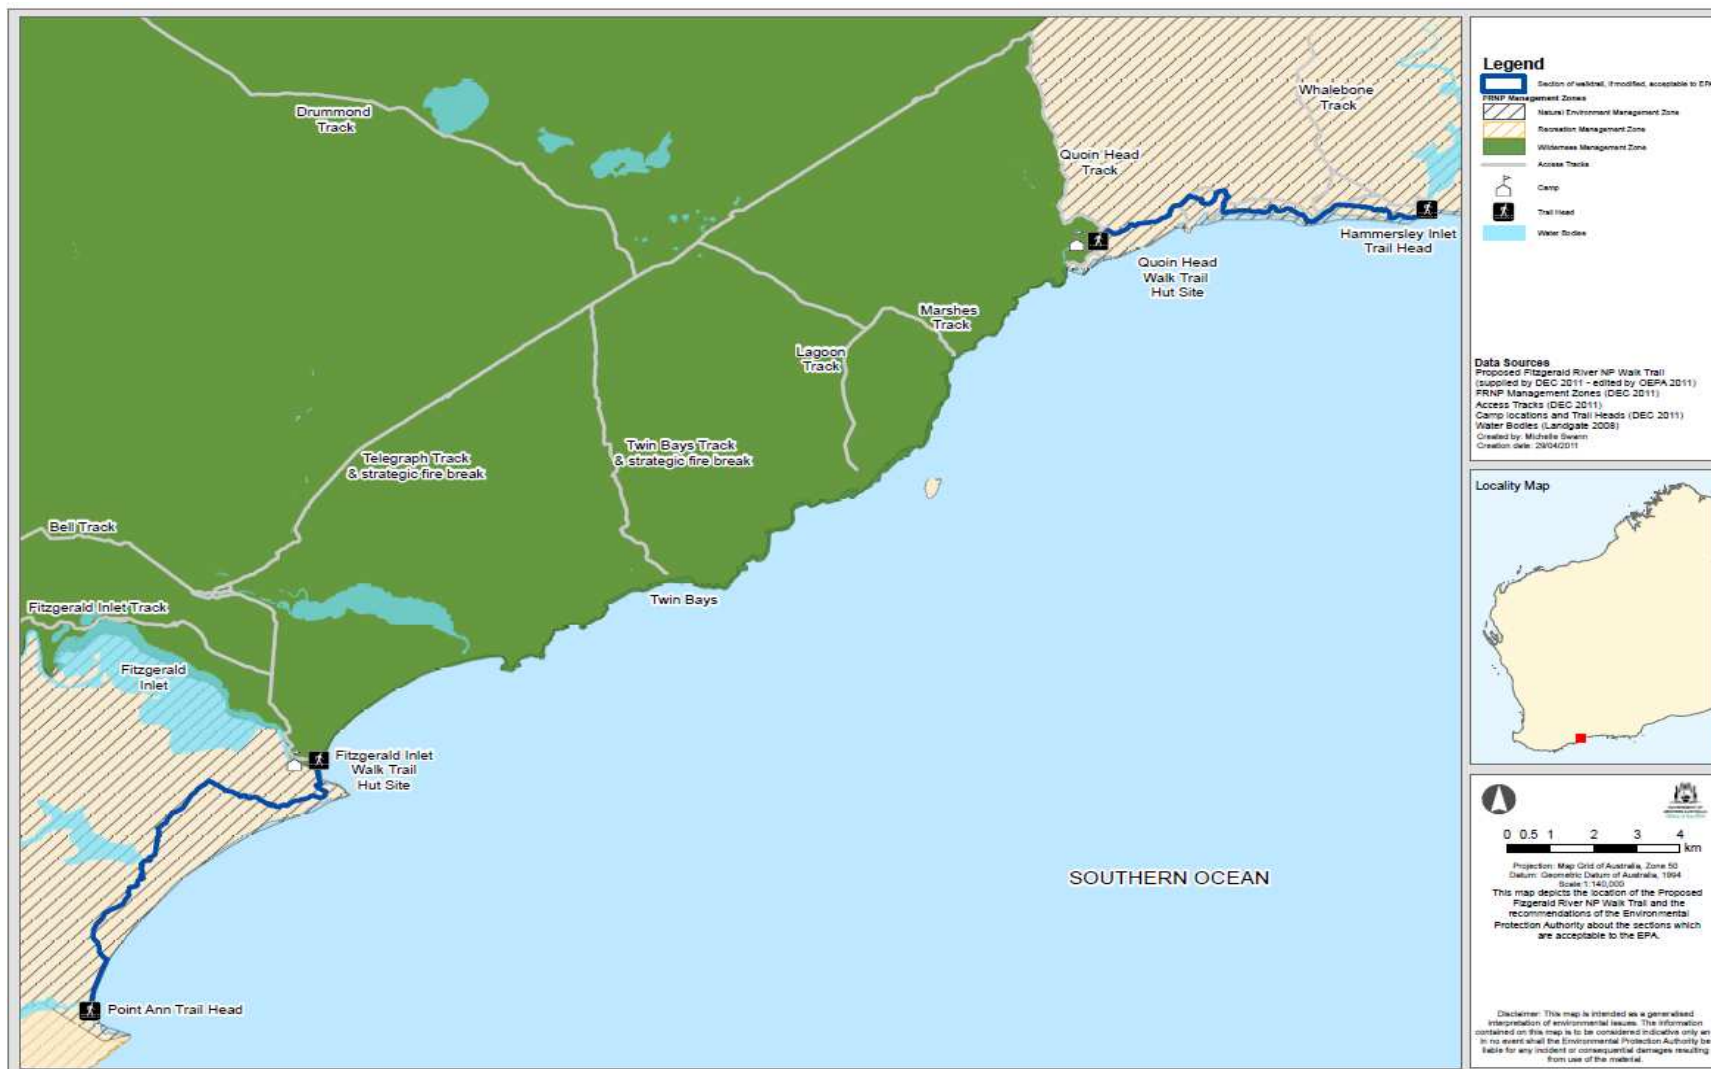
Drummond Track

Whalebone Track

Quoin Head Track

Quoin Head Walk Trail Hut Site

Hammersley Inlet Trail Head

Marshes Track

Lagoon Track

Telegraph Track & strategic fire break

Twin Bays Track & strategic fire break

Bell Track

Fitzgerald Inlet Track

Twin Bays

Fitzgerald Inlet

Fitzgerald Inlet Walk Trail Hut Site

SOUTHERN OCEAN

Point Ann Trail Head

Legend
Section of walktrail, if modified, acceptable to EP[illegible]
FRNP Management Zones
Natural Environment Management Zone
Recreation Management Zone
Wilderness Management Zone
Access Tracks
Camp
Trail Head
Water Bodies

Data Sources
Proposed Fitzgerald River NP Walk Trail (supplied by DEC 2011 - edited by OEPA 2011)
FRNP Management Zones (DEC 2011)
Access Tracks (DEC 2011)
Camp locations and Trail Heads (DEC 2011)
Water Bodies (Landgate 2008)
Created by: Michelle Swann
Creation date: 29/04/2011

Locality Map

0 0.5 1 2 3 4 km

Projection: Map Grid of Australia, Zone 50
Datum: Geocentric Datum of Australia, 1994
Scale 1:140,000
This map depicts the location of the Proposed Fitzgerald River NP Walk Trail and the recommendations of the Environmental Protection Authority about the sections which are acceptable to the EPA.

Disclaimer: This map is intended as a generalised interpretation of environmental issues. The information contained on this map is to be considered indicative only an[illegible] In no event shall the Environmental Protection Authority be liable for any incident or consequential damages resulting from use of the material.